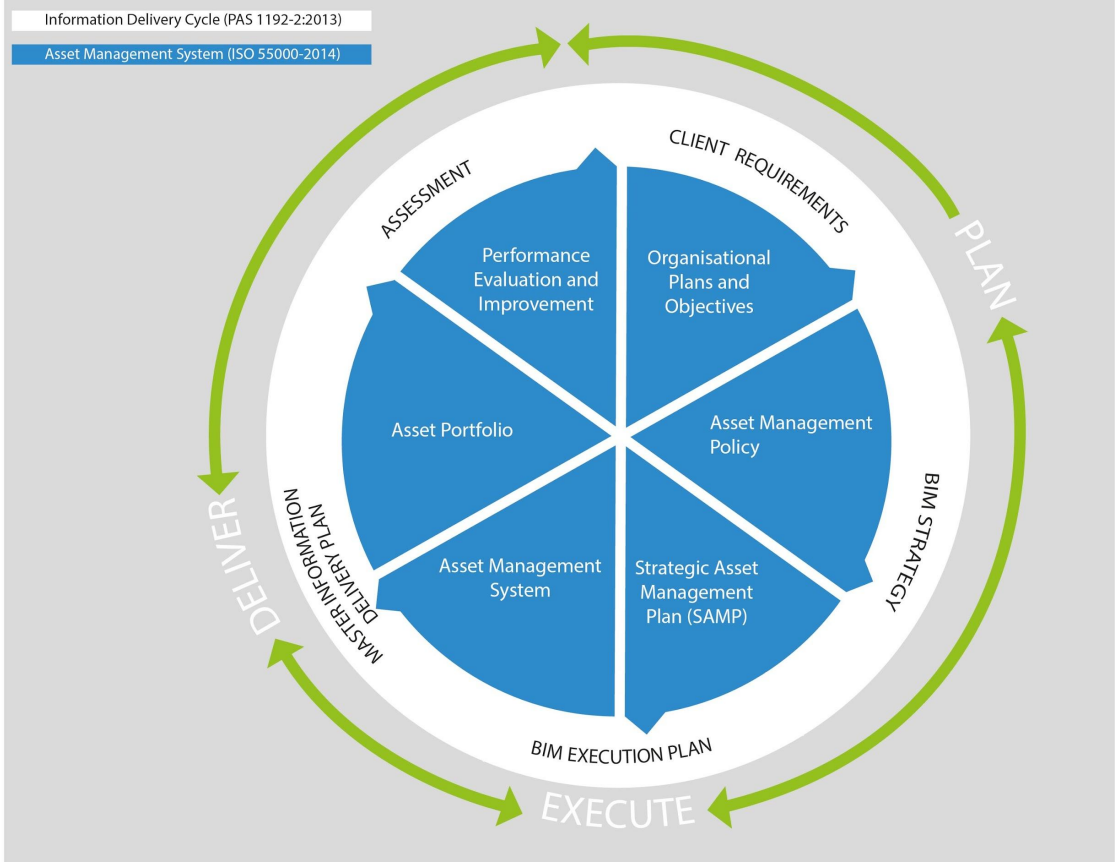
Information Delivery Cycle (PAS 1192-2:2013)

Asset Management System (ISO 55000-2014)

ASSESSMENT

CLIENT REQUIREMENTS

PLAN

Performance Evaluation and Improvement

Organisational Plans and Objectives

Asset Portfolio

Asset Management Policy

BIM STRATEGY

MASTER INFORMATION DELIVERY PLAN

DELIVER

Asset Management System

Strategic Asset Management Plan (SAMP)

BIM EXECUTION PLAN

EXECUTE